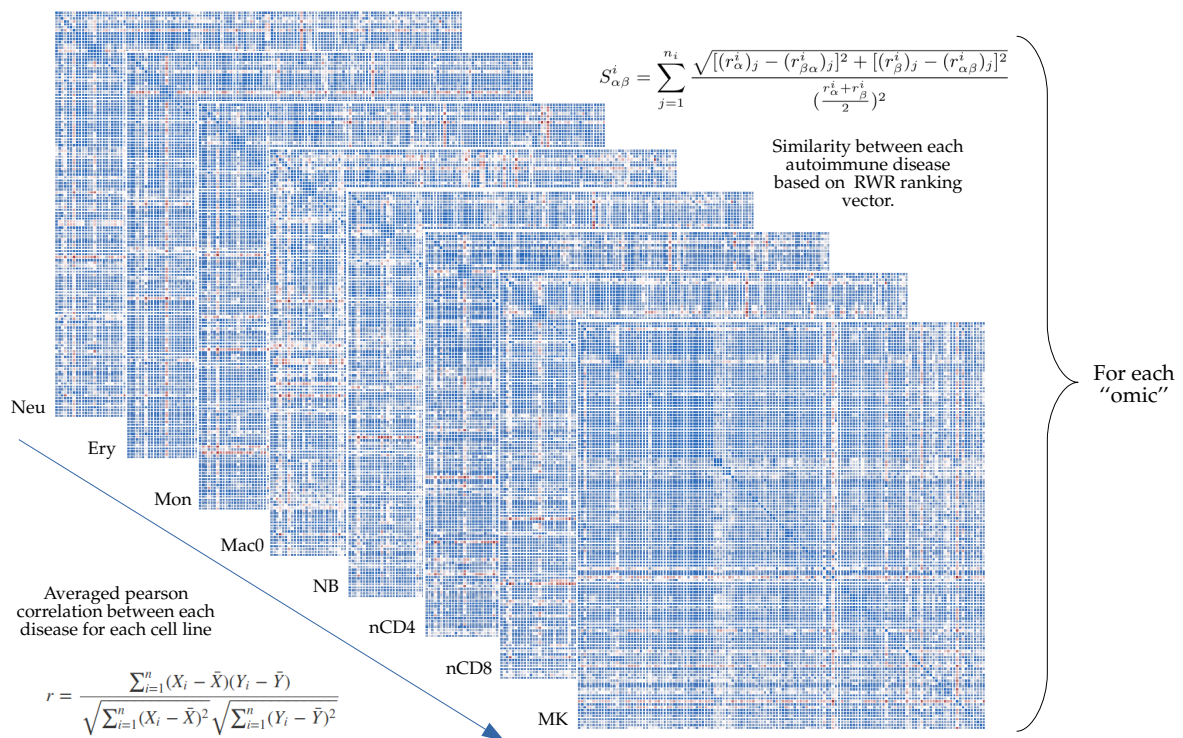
$S^i_{\alpha\beta} = \sum_{j=1}^{n_i} \frac{\sqrt{[(r^i_\alpha)_j - (r^i_{\beta\alpha})_j]^2 + [(r^i_\beta)_j - (r^i_{\alpha\beta})_j]^2}}{(\frac{r^i_\alpha + r^i_\beta}{2})^2}$

Similarity between each autoimmune disease based on RWR ranking vector.

For each "omic"

Neu

Ery

Mon

Mac0

NB

nCD4

nCD8

MK

Averaged pearson correlation between each disease for each cell line

$r = \frac{\sum_{i=1}^{n}(X_i - \bar{X})(Y_i - \bar{Y})}{\sqrt{\sum_{i=1}^{n}(X_i - \bar{X})^2}\sqrt{\sum_{i=1}^{n}(Y_i - \bar{Y})^2}}$